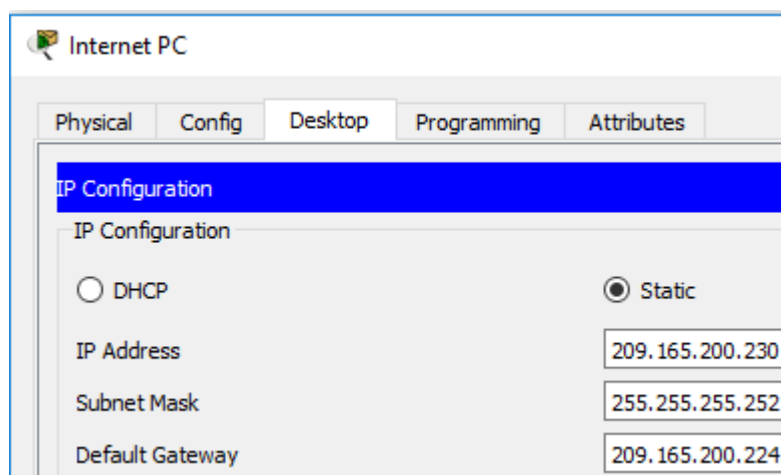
Internet PC

Physical | Config | Desktop | Programming | Attributes

IP Configuration

IP Configuration

DHCP

Static

IP Address 209.165.200.230

Subnet Mask 255.255.255.252

Default Gateway 209.165.200.224